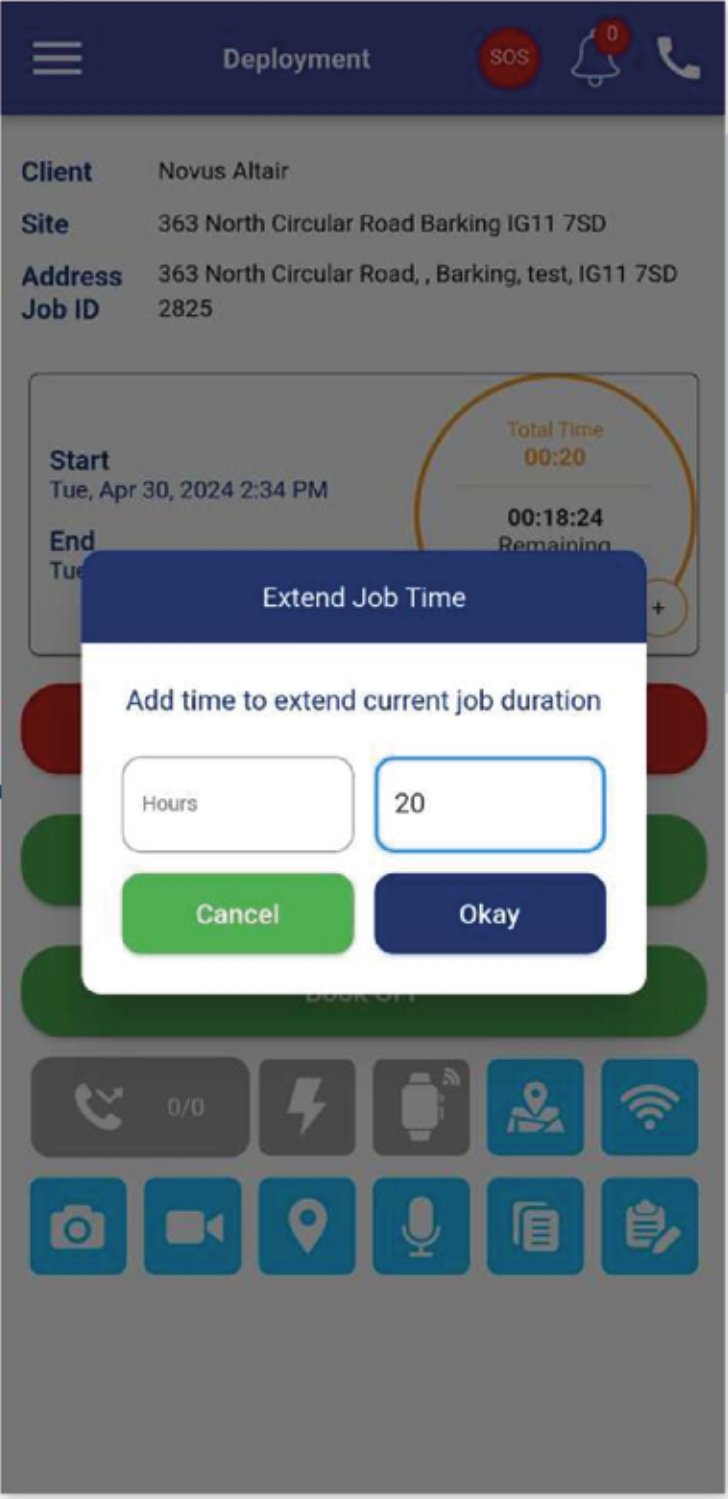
Deployment

SOS

0

Client Novus Altair

Site 363 North Circular Road Barking IG11 7SD

Address 363 North Circular Road, , Barking, test, IG11 7SD

Job ID 2825

Start
Tue, Apr 30, 2024 2:34 PM

End
Tue

Total Time
00:20

00:18:24
Remaining

+

Extend Job Time

Add time to extend current job duration

Hours

20

Cancel

Okay

Book Off

0/0